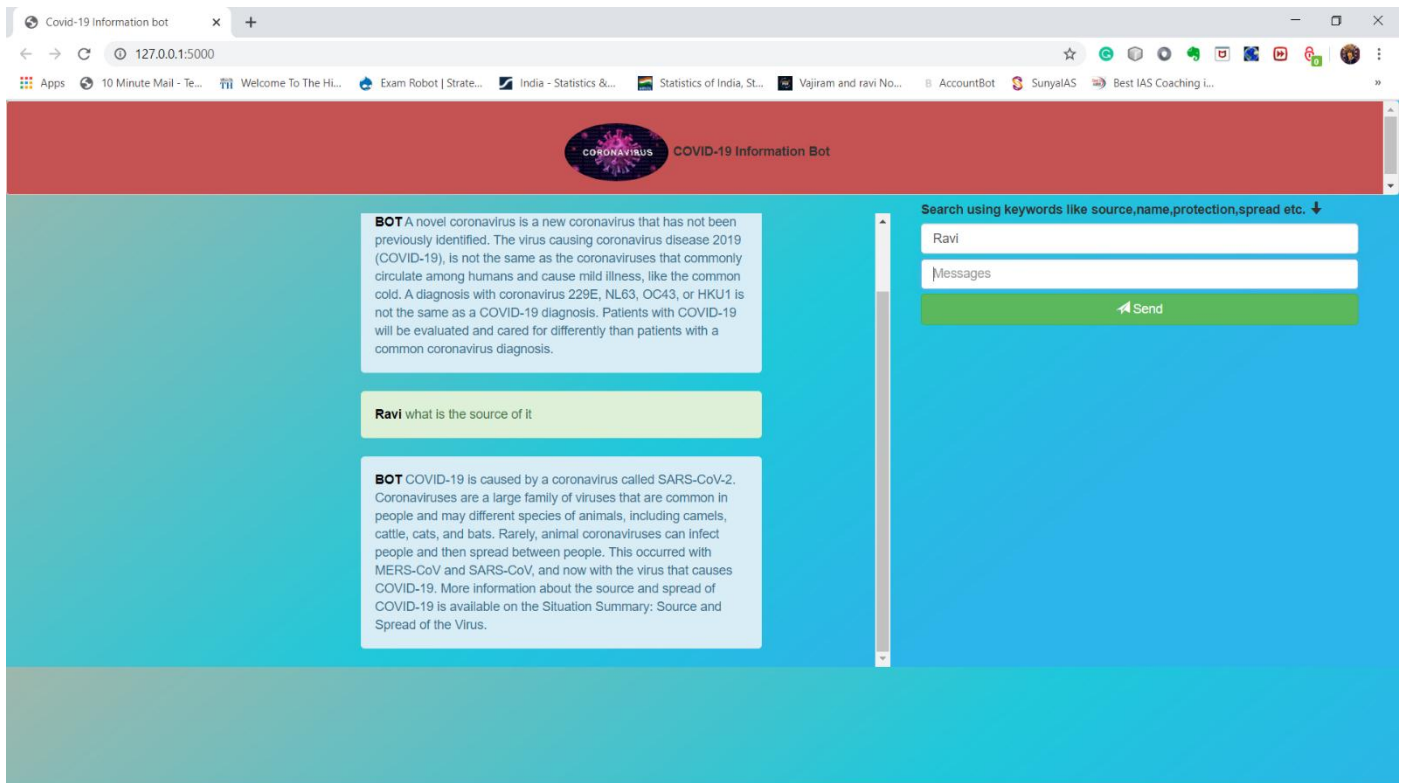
Covid-19 Information bot

127.0.0.1:5000

Apps 10 Minute Mail - Te... Welcome To The Hi... Exam Robot | Strate... India - Statistics &... Statistics of India, St... Vajiram and ravi No... AccountBot SunyalAS Best IAS Coaching i...

CORONAVIRUS COVID-19 Information Bot

BOT A novel coronavirus is a new coronavirus that has not been previously identified. The virus causing coronavirus disease 2019 (COVID-19), is not the same as the coronaviruses that commonly circulate among humans and cause mild illness, like the common cold. A diagnosis with coronavirus 229E, NL63, OC43, or HKU1 is not the same as a COVID-19 diagnosis. Patients with COVID-19 will be evaluated and cared for differently than patients with a common coronavirus diagnosis.

Ravi what is the source of it

BOT COVID-19 is caused by a coronavirus called SARS-CoV-2. Coronaviruses are a large family of viruses that are common in people and may different species of animals, including camels, cattle, cats, and bats. Rarely, animal coronaviruses can infect people and then spread between people. This occurred with MERS-CoV and SARS-CoV, and now with the virus that causes COVID-19. More information about the source and spread of COVID-19 is available on the Situation Summary: Source and Spread of the Virus.

Search using keywords like source,name,protection,spread etc.

Ravi

Messages

Send